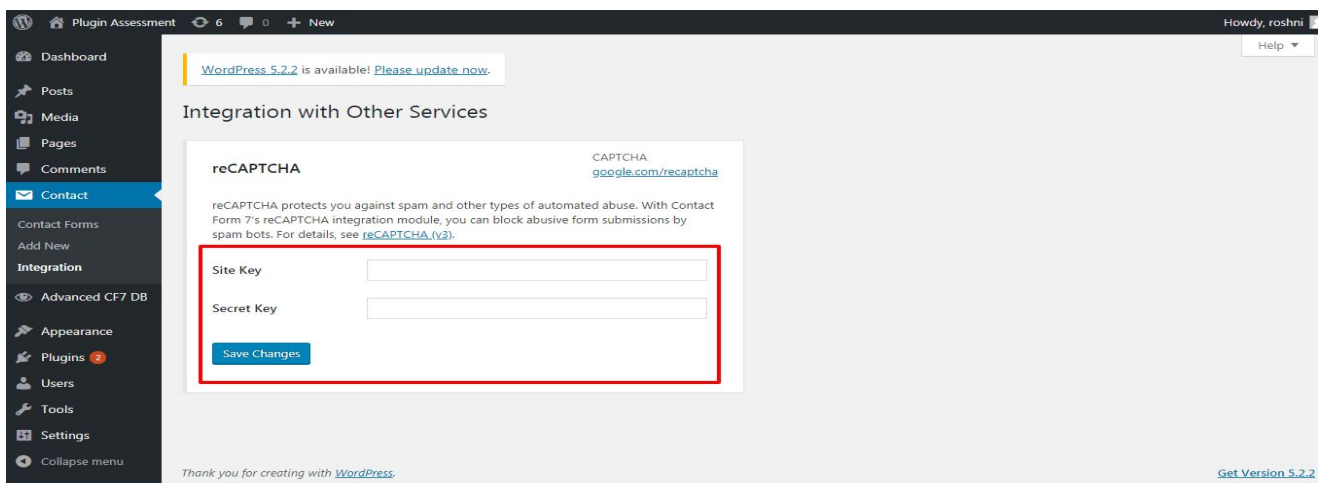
Plugin Assessment 6 0 + New

Howdy, roshni

Help ▼

Dashboard
Posts
Media
Pages
Comments
Contact
Contact Forms
Add New
Integration
Advanced CF7 DB
Appearance
Plugins 2
Users
Tools
Settings
Collapse menu

WordPress 5.2.2 is available! Please update now.

Integration with Other Services

reCAPTCHA

CAPTCHA
google.com/recaptcha

reCAPTCHA protects you against spam and other types of automated abuse. With Contact Form 7's reCAPTCHA integration module, you can block abusive form submissions by spam bots. For details, see reCAPTCHA (v3).

Site Key

Secret Key

Save Changes

Thank you for creating with WordPress.

Get Version 5.2.2